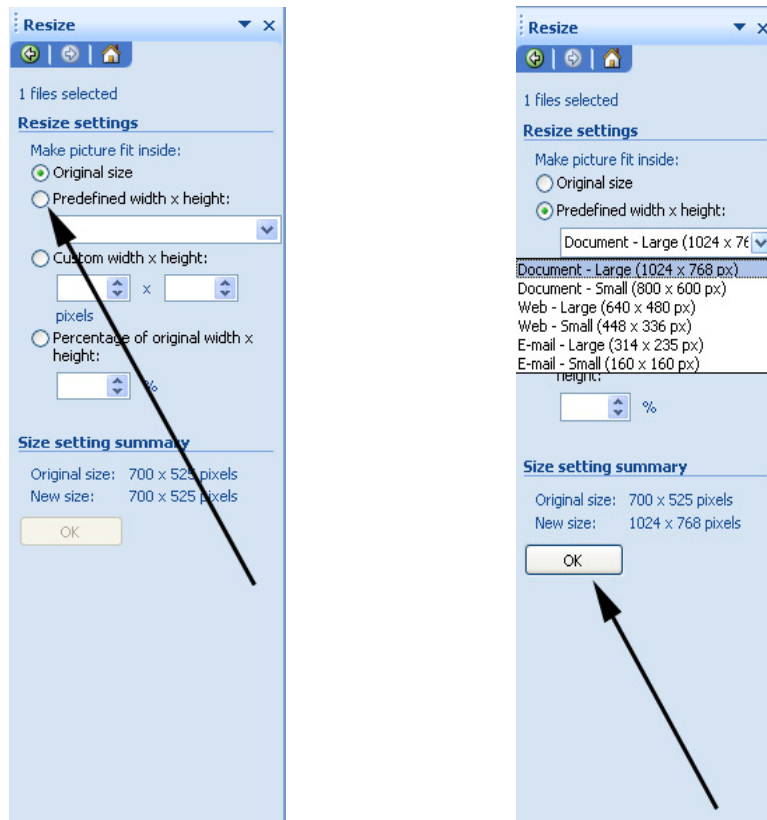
Resize

1 files selected

Resize settings

Make picture fit inside:

Original size

Predefined width x height:

Custom width x height:

x

pixels

Percentage of original width x height:

%

Size setting summary

Original size: 700 x 525 pixels

New size: 700 x 525 pixels

OK

Resize

1 files selected

Resize settings

Make picture fit inside:

Original size

Predefined width x height:

Document - Large (1024 x 76

Document - Large (1024 x 768 px)

Document - Small (800 x 600 px)

Web - Large (640 x 480 px)

Web - Small (448 x 336 px)

E-mail - Large (314 x 235 px)

E-mail - Small (160 x 160 px)

height:

%

Size setting summary

Original size: 700 x 525 pixels

New size: 1024 x 768 pixels

OK